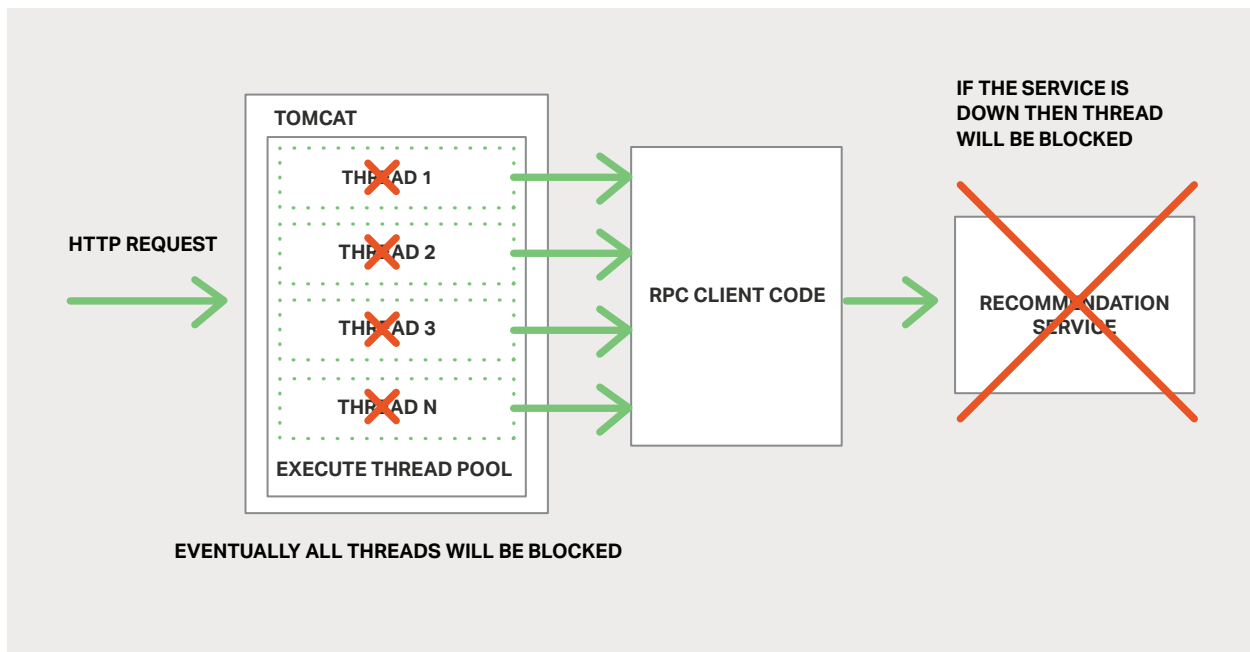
IF THE SERVICE IS DOWN THEN THREAD WILL BE BLOCKED

TOMCAT

THREAD 1

THREAD 2

THREAD 3

THREAD N

EXECUTE THREAD POOL

HTTP REQUEST

RPC CLIENT CODE

RECOMMENDATION SERVICE

EVENTUALLY ALL THREADS WILL BE BLOCKED